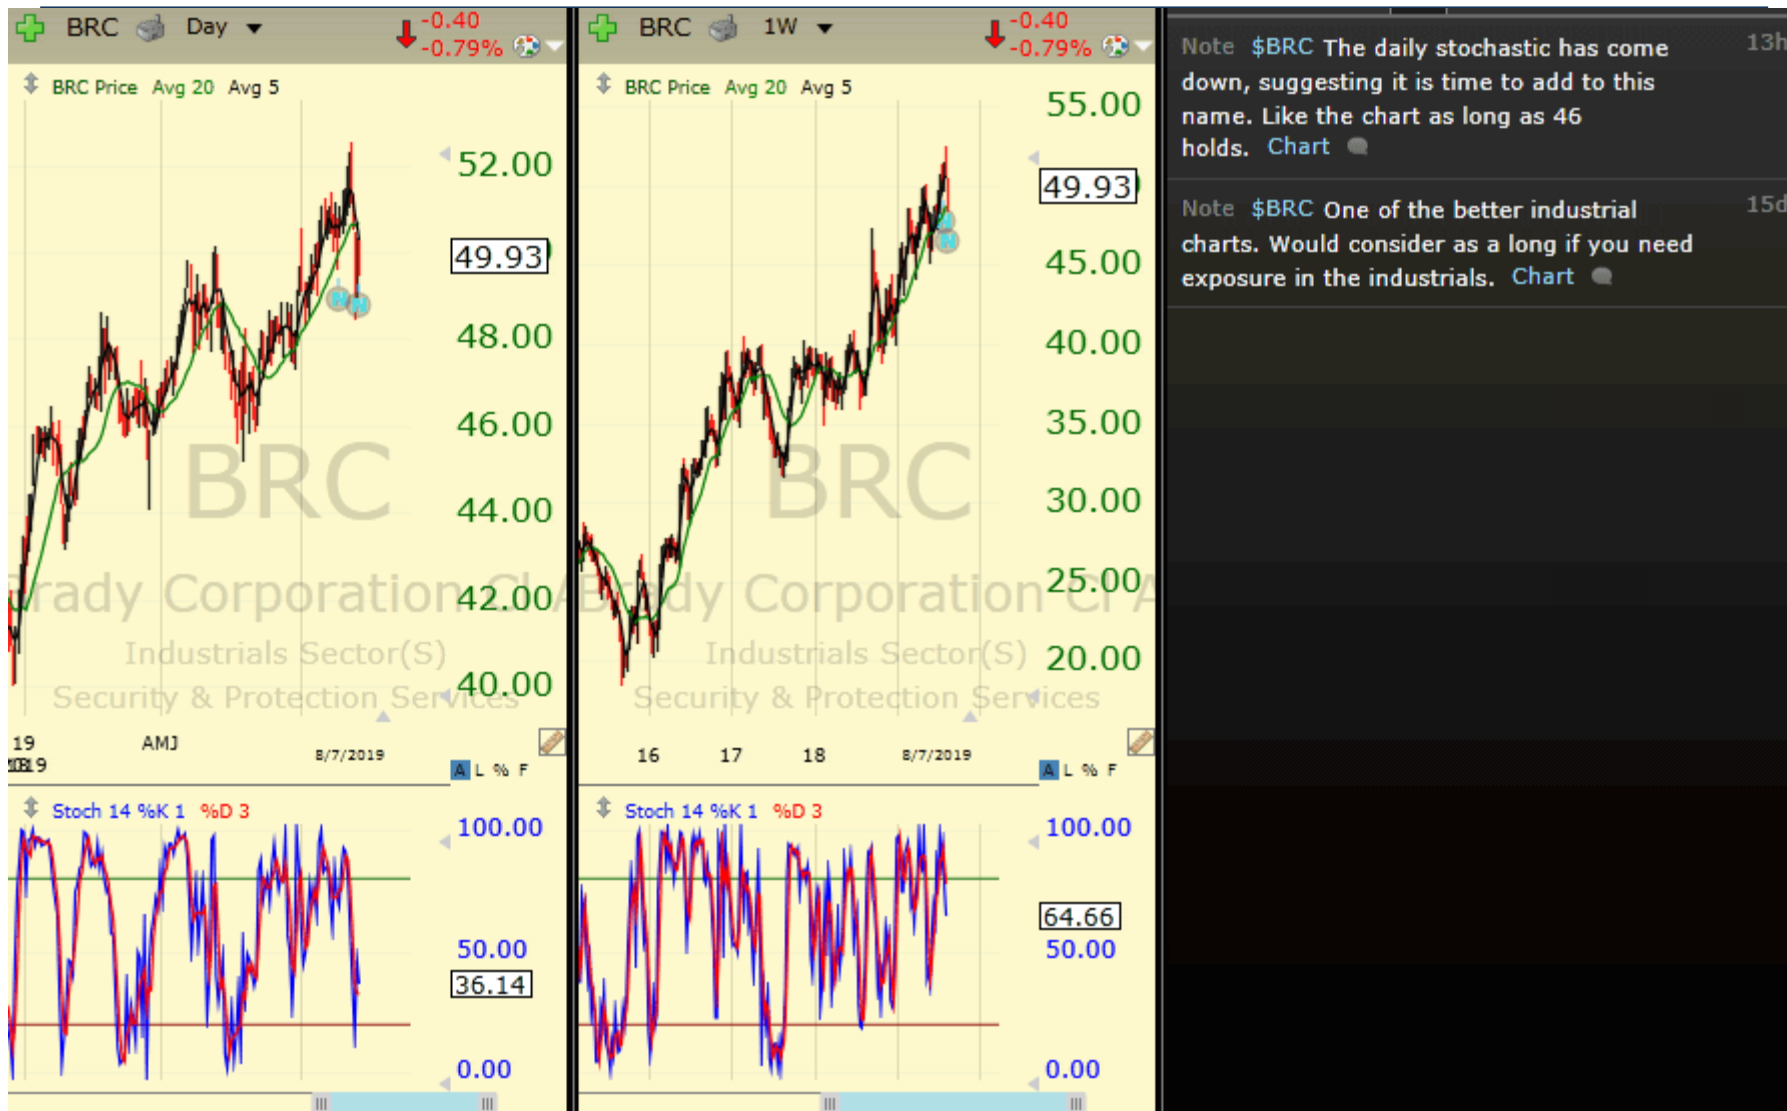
BRC Day -0.40 -0.79%

BRC Price Avg 20 Avg 5

52.00
49.93
48.00
46.00
44.00
42.00
40.00

BRC
rady Corporation Cl A
Industrials Sector(S)
Security & Protection Services

19 AMJ 8/7/2019
2019

A L % F

Stoch 14 %K 1 %D 3

100.00
50.00
36.14
0.00

BRC 1W -0.40 -0.79%

BRC Price Avg 20 Avg 5

55.00
49.93
45.00
40.00
35.00
30.00
25.00
20.00

BRC
Brady Corporation Cl A
Industrials Sector(S)
Security & Protection Services

16 17 18 8/7/2019

A L % F

Stoch 14 %K 1 %D 3

100.00
64.66
50.00
0.00

Note $BRC The daily stochastic has come down, suggesting it is time to add to this name. Like the chart as long as 46 holds. Chart 13h

Note $BRC One of the better industrial charts. Would consider as a long if you need exposure in the industrials. Chart 15d